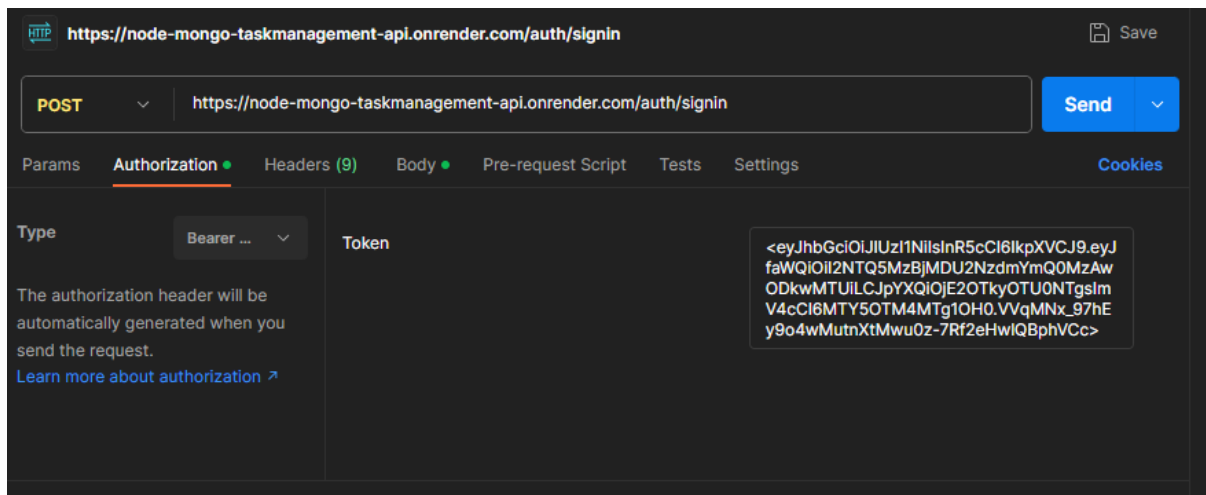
HTTP https://node-mongo-taskmanagement-api.onrender.com/auth/signin

Save

POST

https://node-mongo-taskmanagement-api.onrender.com/auth/signin

Send

Params Authorization Headers (9) Body Pre-request Script Tests Settings Cookies

Type

Bearer ...

The authorization header will be automatically generated when you send the request.
Learn more about authorization ↗

Token

<eyJhbGciOiJIUzI1NiIsInR5cCI6IkpXVCJ9.eyJfaWQiOiI2NTQ5MzBjMDU2NzdmYmQ0MzAwODkwMTUiLCJpYXQiOjE2OTkyOTU0NTgsImV4cCI6MTY5OTM4MTg1OH0.VVqMNx_97hEy9o4wMutnXtMwu0z-7Rf2eHwIQBphVCc>